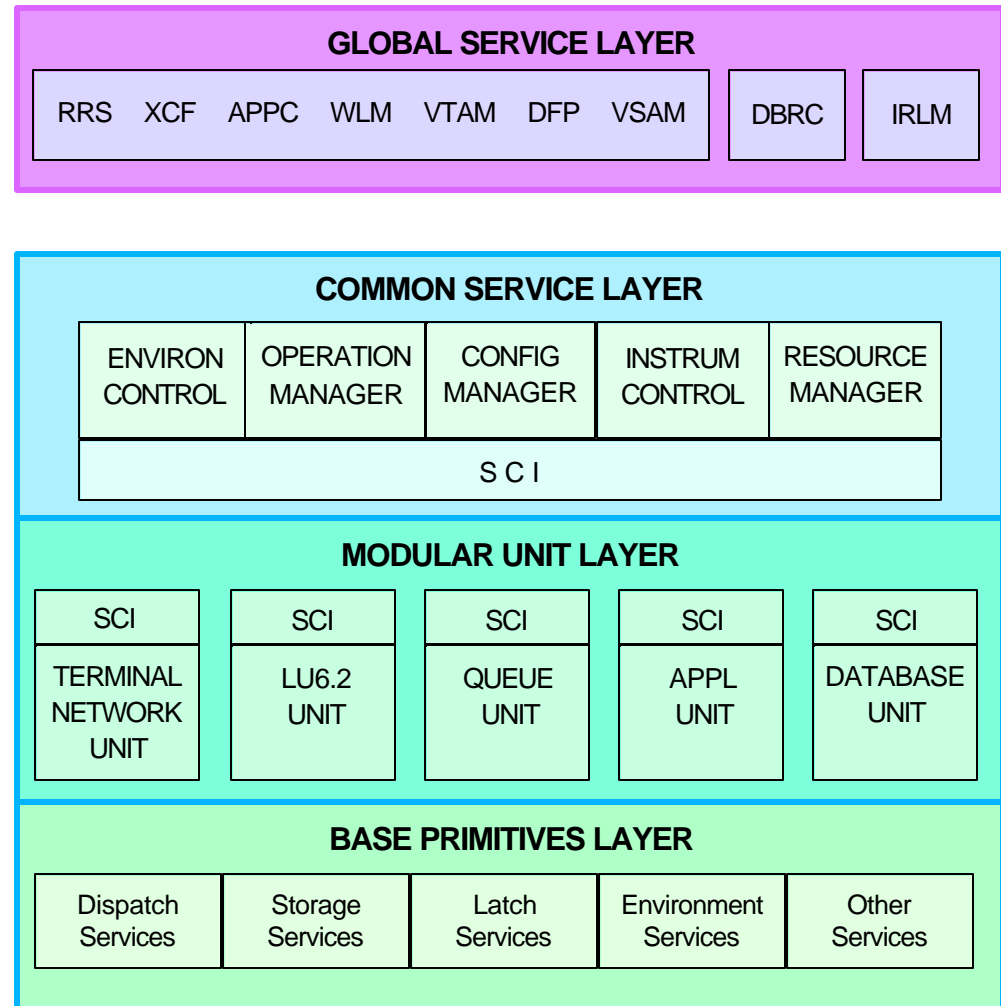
GLOBAL SERVICE LAYER

RRS XCF APPC WLM VTAM DFP VSAM

DBRC

IRLM

COMMON SERVICE LAYER

ENVIRON CONTROL

OPERATION MANAGER

CONFIG MANAGER

INSTRUM CONTROL

RESOURCE MANAGER

S C I

MODULAR UNIT LAYER

SCI

TERMINAL NETWORK UNIT

SCI

LU6.2 UNIT

SCI

QUEUE UNIT

SCI

APPL UNIT

SCI

DATABASE UNIT

BASE PRIMITIVES LAYER

Dispatch Services

Storage Services

Latch Services

Environment Services

Other Services